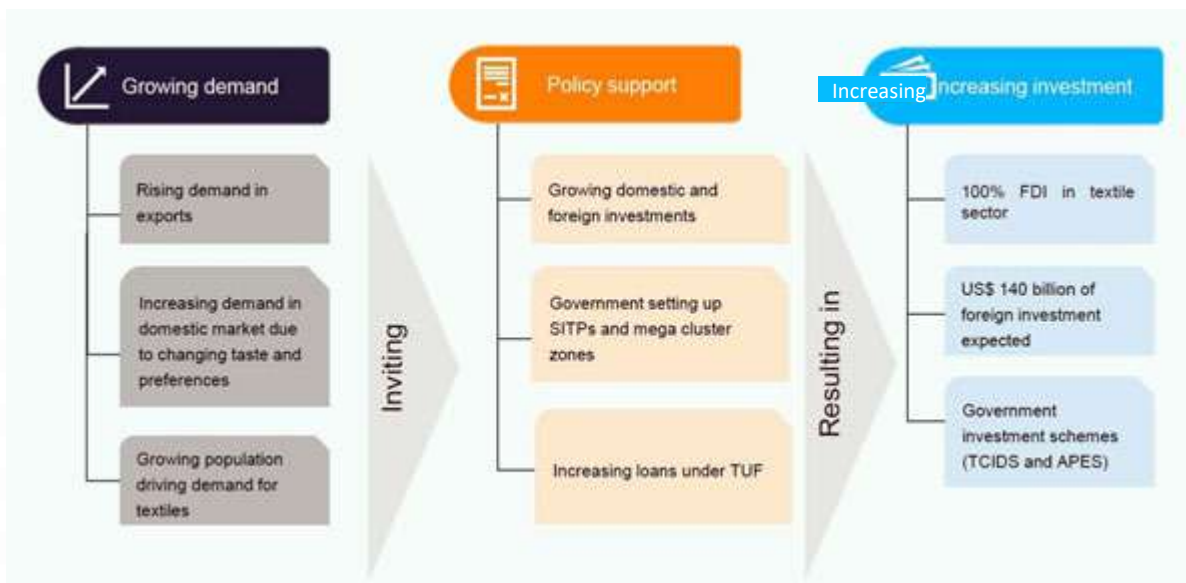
Growing demand

Rising demand in exports

Increasing demand in domestic market due to changing taste and preferences

Growing population driving demand for textiles

Inviting

Policy support

Growing domestic and foreign investments

Government setting up SITPs and mega cluster zones

Increasing loans under TUF

Resulting in

Increasing Increasing investment

100% FDI in textile sector

US$ 140 billion of foreign investment expected

Government investment schemes (TCIDS and APES)